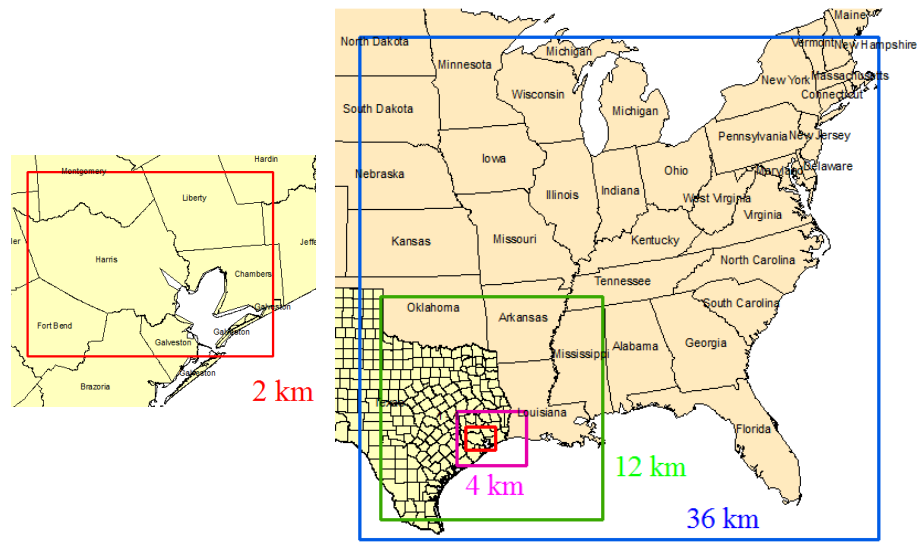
Hardin
Montgomery
Liberty
ler
Jeffe
Harris
Chambers
Galveston
Fort Bend
Galveston
Galveston
Galveston
Brazoria
2 km

Maine
North Dakota
Vermont
New Hampshire
Michigan
Minnesota
Massachusetts
New York
Wisconsin
Connecticut
Michigan
South Dakota
Pennsylvania
New Jersey
Iowa
Nebraska
Ohio
Delaware
Illinois
Indiana
Maryland
West Virginia
Virginia
Kansas
Missouri
Kentucky
North Carolina
Tennessee
Oklahoma
South Carolina
Arkansas
Alabama
Georgia
Mississippi
Louisiana
Florida
12 km
4 km
36 km